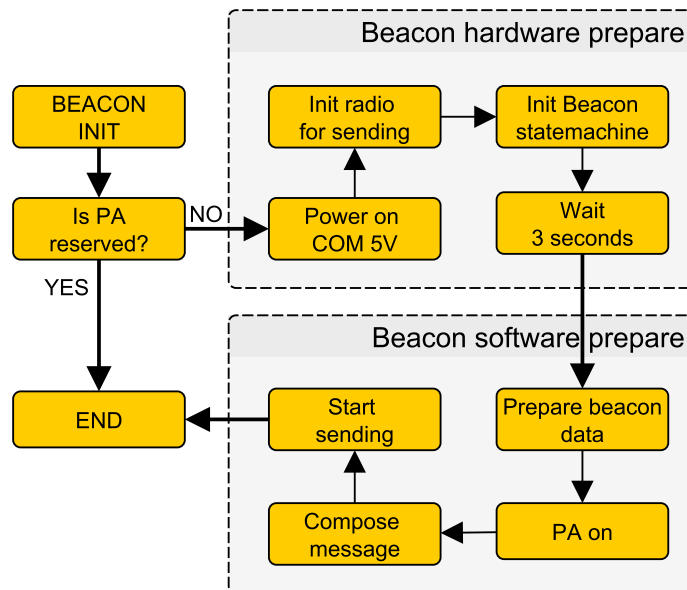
Beacon hardware prepare

BEACON INIT

Is PA reserved?

NO

YES

Power on COM 5V

Init radio for sending

Init Beacon statemachine

Wait 3 seconds

Beacon software prepare

END

Start sending

Compose message

Prepare beacon data

PA on